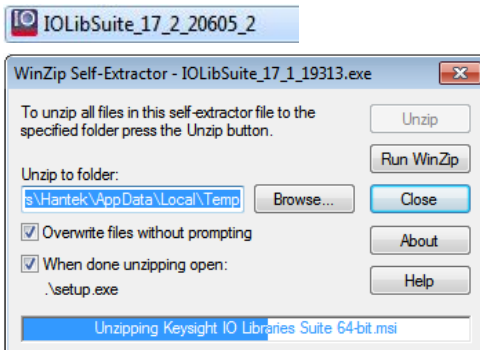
IO IOLibSuite_17_2_20605_2

WinZip Self-Extractor - IOLibSuite_17_1_19313.exe

To unzip all files in this self-extractor file to the specified folder press the Unzip button.

Unzip

Run WinZip

Unzip to folder:

s\Hantek\AppData\Local\Temp

Browse...

Close

Overwrite files without prompting

About

When done unzipping open:

.\setup.exe

Help

Unzipping Keysight IO Libraries Suite 64-bit.msi